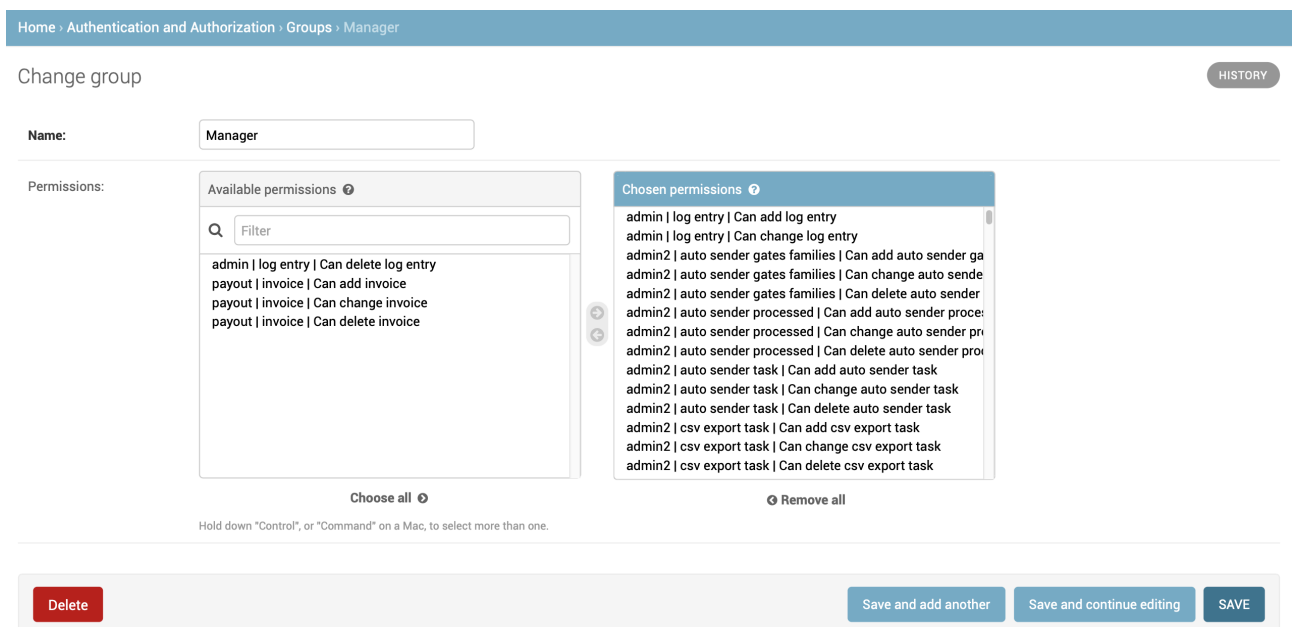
Home › Authentication and Authorization › Groups › Manager

Change group

HISTORY

Name: Manager

Permissions:

Available permissions

Filter

admin | log entry | Can delete log entry
payout | invoice | Can add invoice
payout | invoice | Can change invoice
payout | invoice | Can delete invoice

Choose all

Chosen permissions

admin | log entry | Can add log entry
admin | log entry | Can change log entry
admin2 | auto sender gates families | Can add auto sender ga
admin2 | auto sender gates families | Can change auto sende
admin2 | auto sender gates families | Can delete auto sender
admin2 | auto sender processed | Can add auto sender proce:
admin2 | auto sender processed | Can change auto sender pr
admin2 | auto sender processed | Can delete auto sender pro
admin2 | auto sender task | Can add auto sender task
admin2 | auto sender task | Can change auto sender task
admin2 | auto sender task | Can delete auto sender task
admin2 | csv export task | Can add csv export task
admin2 | csv export task | Can change csv export task
admin2 | csv export task | Can delete csv export task

Remove all

Hold down "Control", or "Command" on a Mac, to select more than one.

Delete

Save and add another

Save and continue editing

SAVE